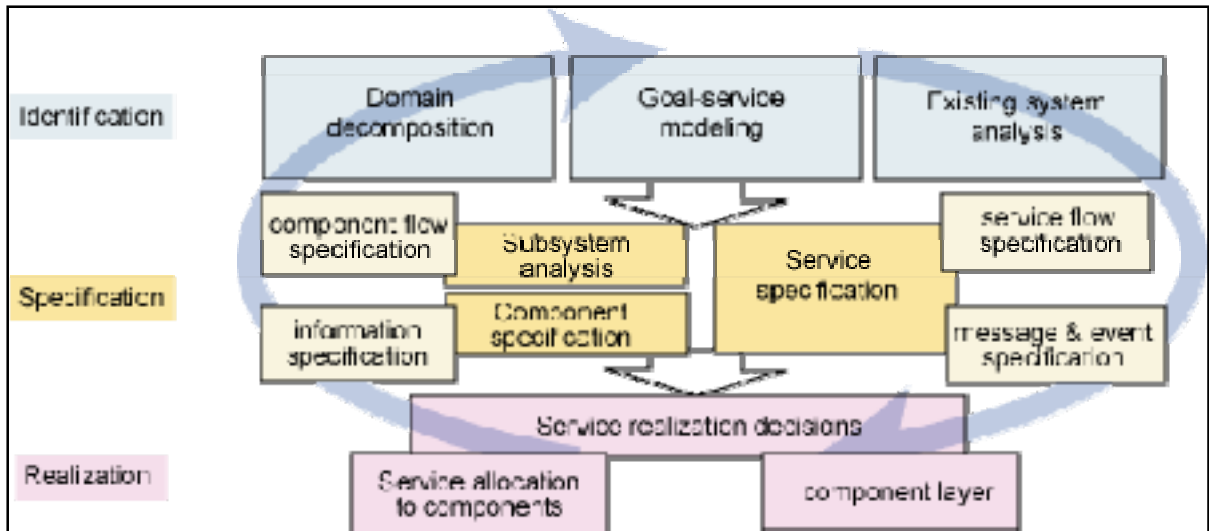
Identification

Domain decomposition

Goal-service modeling

Existing system analysis

component flow specification

Subsystem analysis

Service specification

service flow specification

Specification

information specification

Component specification

message & event specification

Service realization decisions

Realization

Service allocation to components

component layer